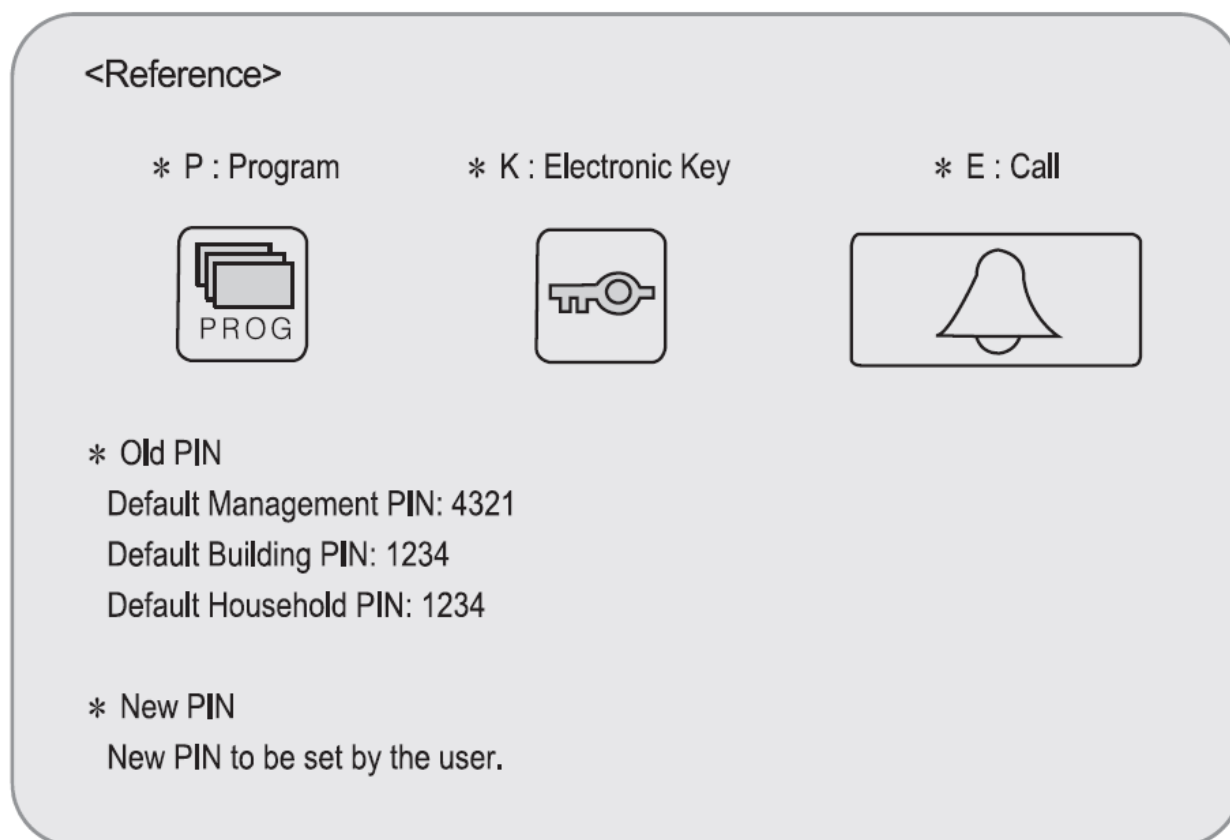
<Reference>

∗ P : Program

∗ K : Electronic Key

∗ E : Call

PROG

∗ Old PIN
Default Management PIN: 4321
Default Building PIN: 1234
Default Household PIN: 1234

∗ New PIN
New PIN to be set by the user.